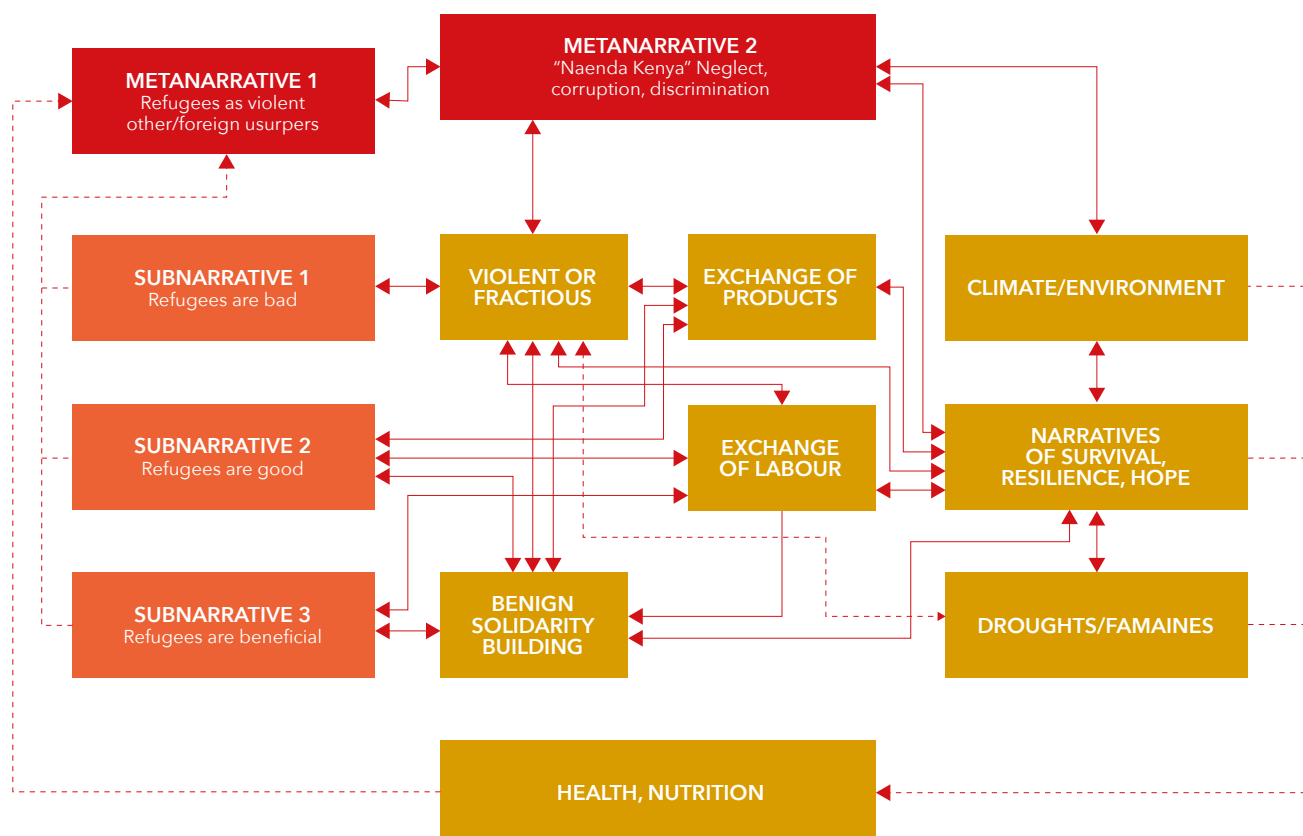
METANARRATIVE 2
"Naenda Kenya" Neglect, corruption, discrimination

METANARRATIVE 1
Refugees as violent other/foreign usurpers

SUBNARRATIVE 1
Refugees are bad

VIOLENT OR FRACTIOUS

EXCHANGE OF PRODUCTS

CLIMATE/ENVIRONMENT

SUBNARRATIVE 2
Refugees are good

EXCHANGE OF LABOUR

NARRATIVES OF SURVIVAL, RESILIENCE, HOPE

SUBNARRATIVE 3
Refugees are beneficial

BENIGN SOLIDARITY BUILDING

DROUGHTS/FAMAINES

HEALTH, NUTRITION